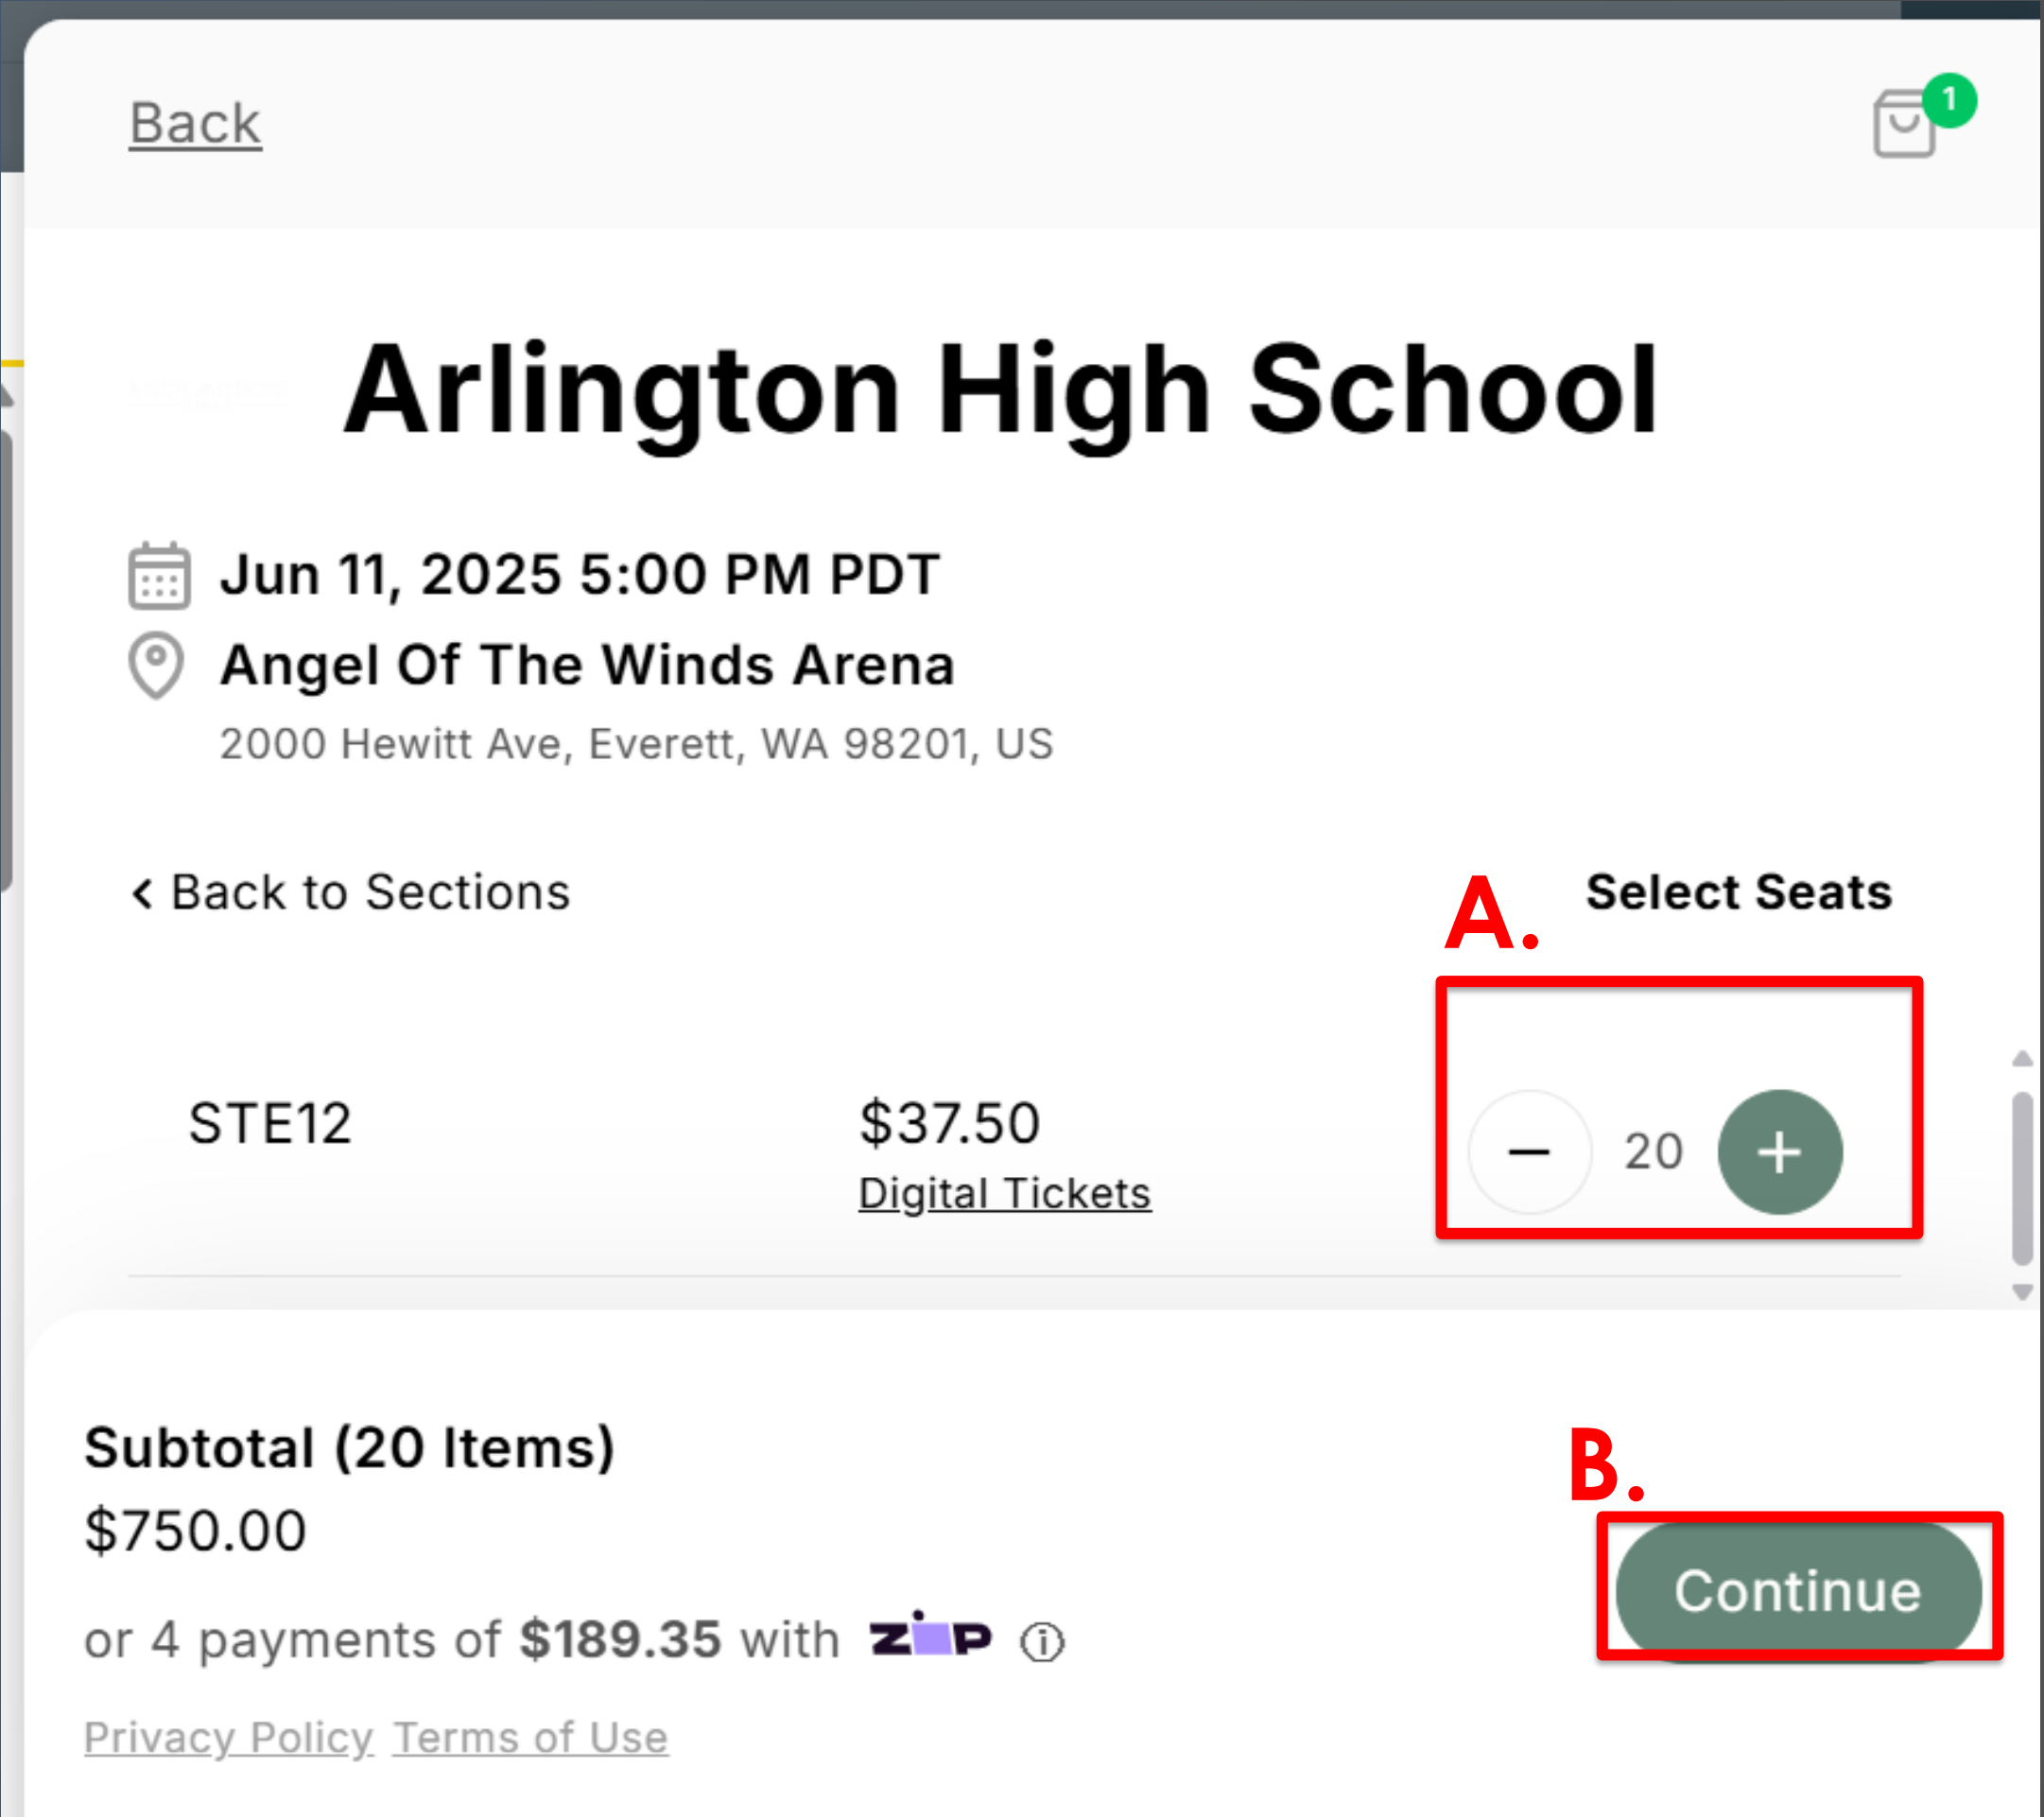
Back

1

Arlington High School

Jun 11, 2025 5:00 PM PDT

Angel Of The Winds Arena

2000 Hewitt Ave, Everett, WA 98201, US

‹ Back to Sections

Select Seats

A.

STE12

$37.50

Digital Tickets

–

20

+

Subtotal (20 Items)

$750.00

or 4 payments of **$189.35** with zip ⓘ

B.

Continue

Privacy Policy Terms of Use